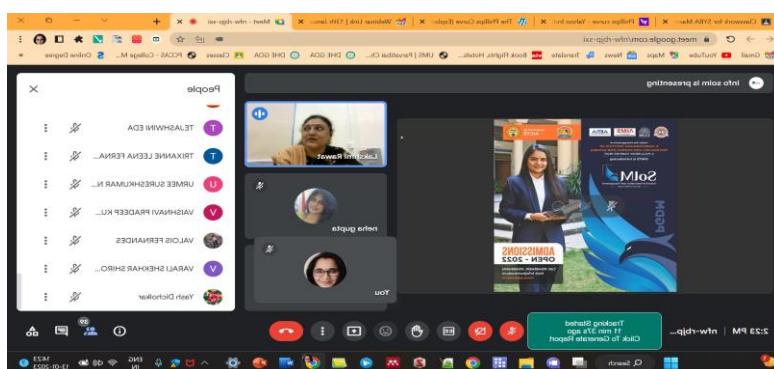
Classwork for SYBA Mar... ×
Phillips curve - Yahoo Ind... ×
The Phillips Curve (Explai... ×
Webinar Link | 13th Janu... ×
Meet - nfw-rbjp-sxi ×

meet.google.com/nfw-rbjp-sxi

Gmail
YouTube
Maps
News
Translate
Book Flights, Hotels...
UMS | Parvatibai Ch...
DHE GOA
DHE GOA
AOG
Classes
PCCAS - College M...
Online Degree

Info solm is presenting

People

TEJASHWINI GOA
TRIXANNE LEENA FERNA...
URMEE SURESHKUMAR N...
VAISHNAVI PRADEEP KU...
VALOIS FERNANDES
VARALI SHEKHAR SHIRO...
Yash Dicholkar

Lakshmi Rawat
neha gupta
You

SoIM
ADMISSIONS
OPEN - 2022

2:23 PM | nfw-rbjp-sxi

Tracking Started
11 min 37s ago
Click To Generate Report

Search
ENG
IN
2:23 PM
13-01-2022